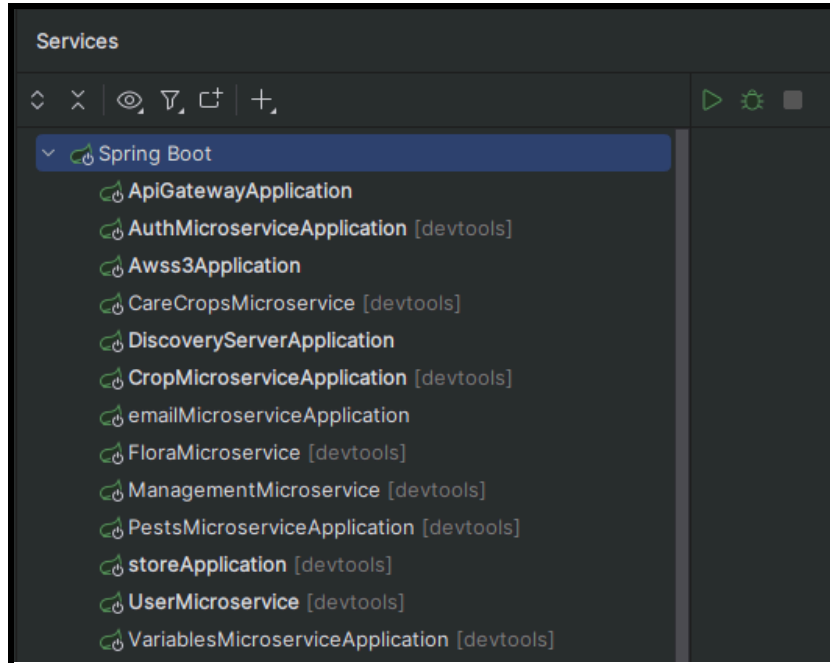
Services

Spring Boot
ApiGatewayApplication
AuthMicroserviceApplication [devtools]
Awss3Application
CareCropsMicroservice [devtools]
DiscoveryServerApplication
CropMicroserviceApplication [devtools]
emailMicroserviceApplication
FloraMicroservice [devtools]
ManagementMicroservice [devtools]
PestsMicroserviceApplication [devtools]
storeApplication [devtools]
UserMicroservice [devtools]
VariablesMicroserviceApplication [devtools]